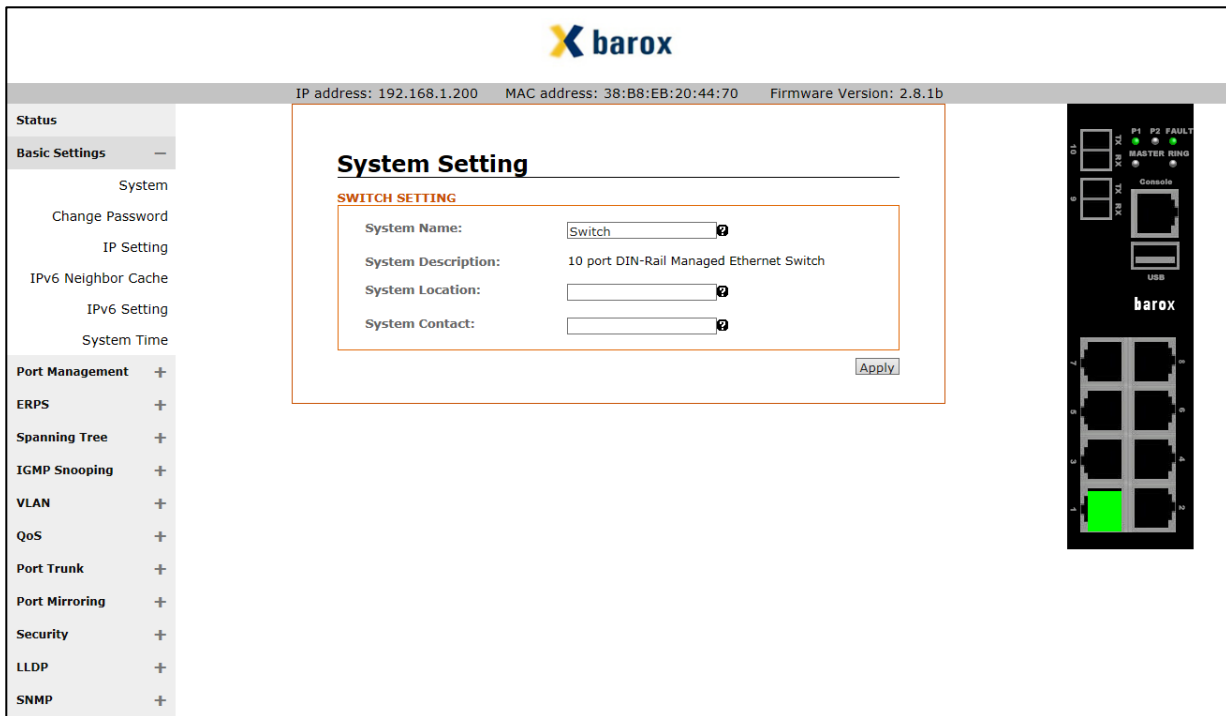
barox

IP address: 192.168.1.200 MAC address: 38:B8:EB:20:44:70 Firmware Version: 2.8.1b

Status
Basic Settings —
System
Change Password
IP Setting
IPv6 Neighbor Cache
IPv6 Setting
System Time
Port Management +
ERPS +
Spanning Tree +
IGMP Snooping +
VLAN +
QoS +
Port Trunk +
Port Mirroring +
Security +
LLDP +
SNMP +

System Setting

SWITCH SETTING

| | |
|---|---|
| System Name: | Switch |
| System Description: | 10 port DIN-Rail Managed Ethernet Switch |
| System Location: | |
| System Contact: | |

Apply

P1 P2 FAULT
MASTER RING
10 TX RX
9 TX RX
Console
USB
barox
7 8
5 6
3 4
1 2